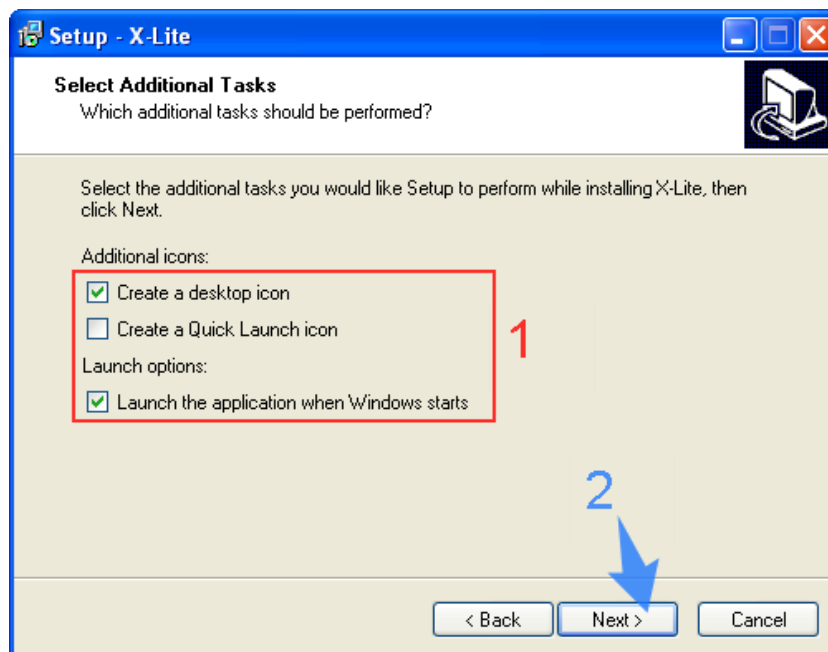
Setup - X-Lite

Select Additional Tasks
Which additional tasks should be performed?

Select the additional tasks you would like Setup to perform while installing X-Lite, then click Next.

Additional icons:

Create a desktop icon

Create a Quick Launch icon

Launch options:

Launch the application when Windows starts

1

2

< Back

Next >

Cancel